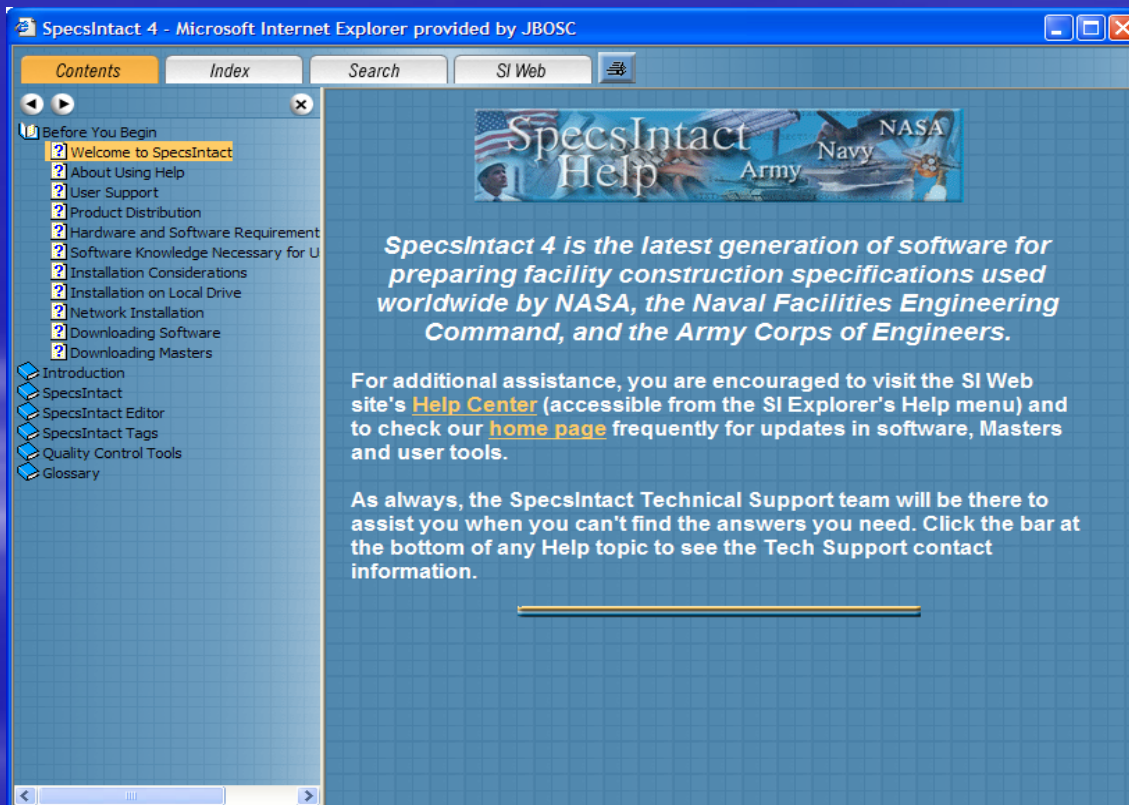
SpecsIntact 4 - Microsoft Internet Explorer provided by JBOSC

Contents
Index
Search
SI Web

Before You Begin
Welcome to SpecsIntact
About Using Help
User Support
Product Distribution
Hardware and Software Requirement
Software Knowledge Necessary for U
Installation Considerations
Installation on Local Drive
Network Installation
Downloading Software
Downloading Masters
Introduction
SpecsIntact
SpecsIntact Editor
SpecsIntact Tags
Quality Control Tools
Glossary

SpecsIntact Help NASA Navy Army

SpecsIntact 4 is the latest generation of software for preparing facility construction specifications used worldwide by NASA, the Naval Facilities Engineering Command, and the Army Corps of Engineers.

For additional assistance, you are encouraged to visit the SI Web site's Help Center (accessible from the SI Explorer's Help menu) and to check our home page frequently for updates in software, Masters and user tools.

As always, the SpecsIntact Technical Support team will be there to assist you when you can't find the answers you need. Click the bar at the bottom of any Help topic to see the Tech Support contact information.